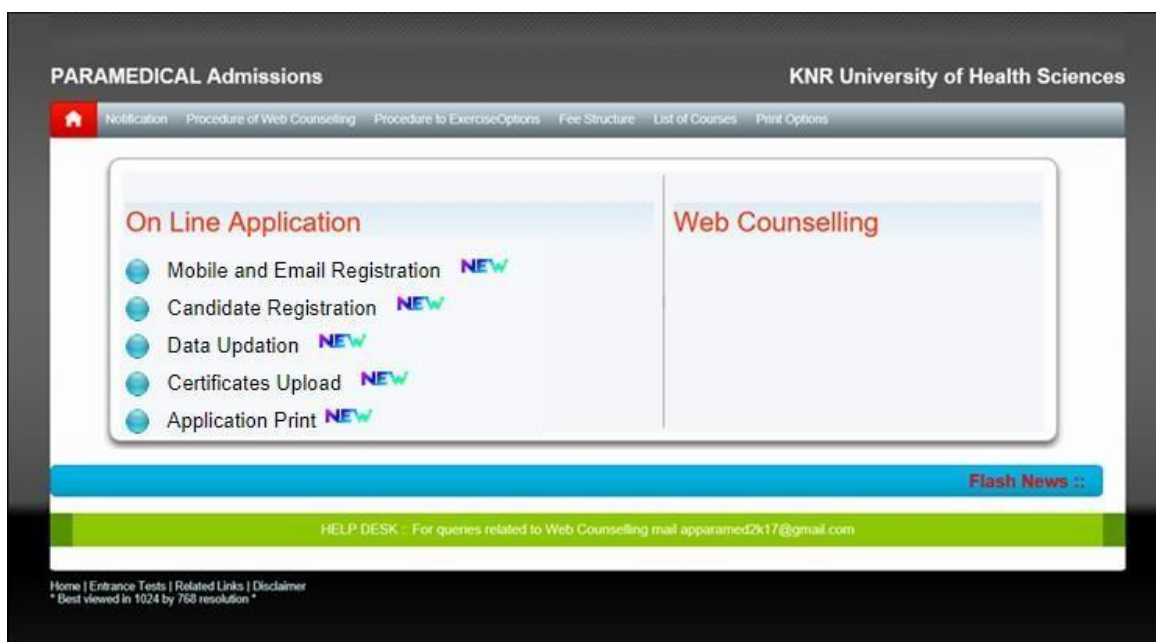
PARAMEDICAL Admissions

KNR University of Health Sciences

Notification Procedure of Web Counselling Procedure to ExerciseOptions Fee Structure List of Courses Print Options

On Line Application

Mobile and Email Registration NEW

Candidate Registration NEW

Data Updation NEW

Certificates Upload NEW

Application Print NEW

Web Counselling

Flash News ::

HELP DESK : For queries related to Web Counselling mail apparamed2k17@gmail.com

Home | Entrance Tests | Related Links | Disclaimer
* Best viewed in 1024 by 768 resolution *